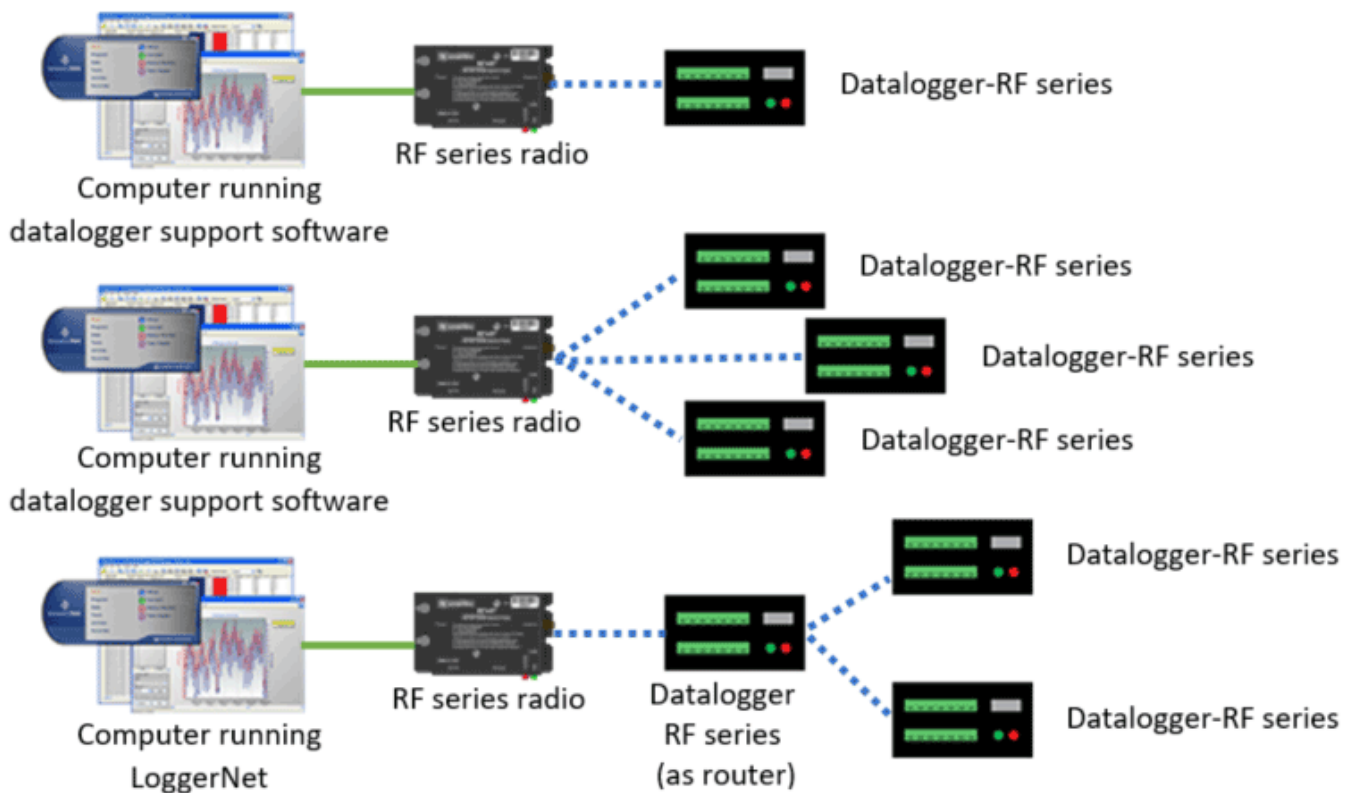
Datalogger-RF series

RF series radio

Computer running datalogger support software

Datalogger-RF series

Datalogger-RF series

Datalogger-RF series

RF series radio

Computer running datalogger support software

Datalogger-RF series

Datalogger-RF series

RF series radio

Datalogger RF series (as router)

Computer running LoggerNet